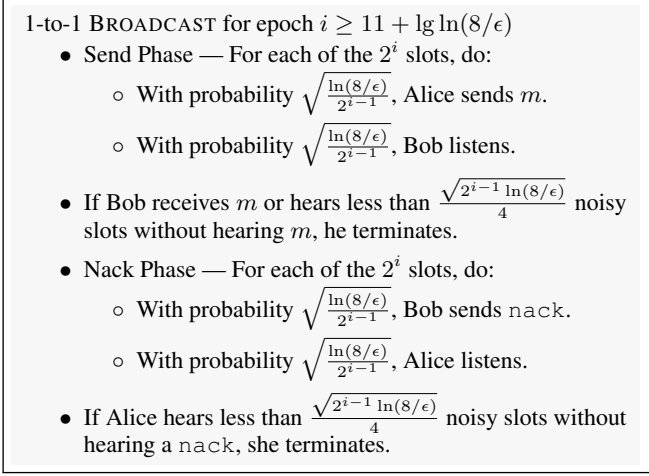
1-to-1 BROADCAST for epoch $i \geq 11 + \lg \ln(8/\epsilon)$

- Send Phase — For each of the $2^i$ slots, do:
  - With probability $\sqrt{\frac{\ln(8/\epsilon)}{2^{i-1}}}$, Alice sends $m$.
  - With probability $\sqrt{\frac{\ln(8/\epsilon)}{2^{i-1}}}$, Bob listens.
- If Bob receives $m$ or hears less than $\frac{\sqrt{2^{i-1}\ln(8/\epsilon)}}{4}$ noisy slots without hearing $m$, he terminates.
- Nack Phase — For each of the $2^i$ slots, do:
  - With probability $\sqrt{\frac{\ln(8/\epsilon)}{2^{i-1}}}$, Bob sends nack.
  - With probability $\sqrt{\frac{\ln(8/\epsilon)}{2^{i-1}}}$, Alice listens.
- If Alice hears less than $\frac{\sqrt{2^{i-1}\ln(8/\epsilon)}}{4}$ noisy slots without hearing a nack, she terminates.